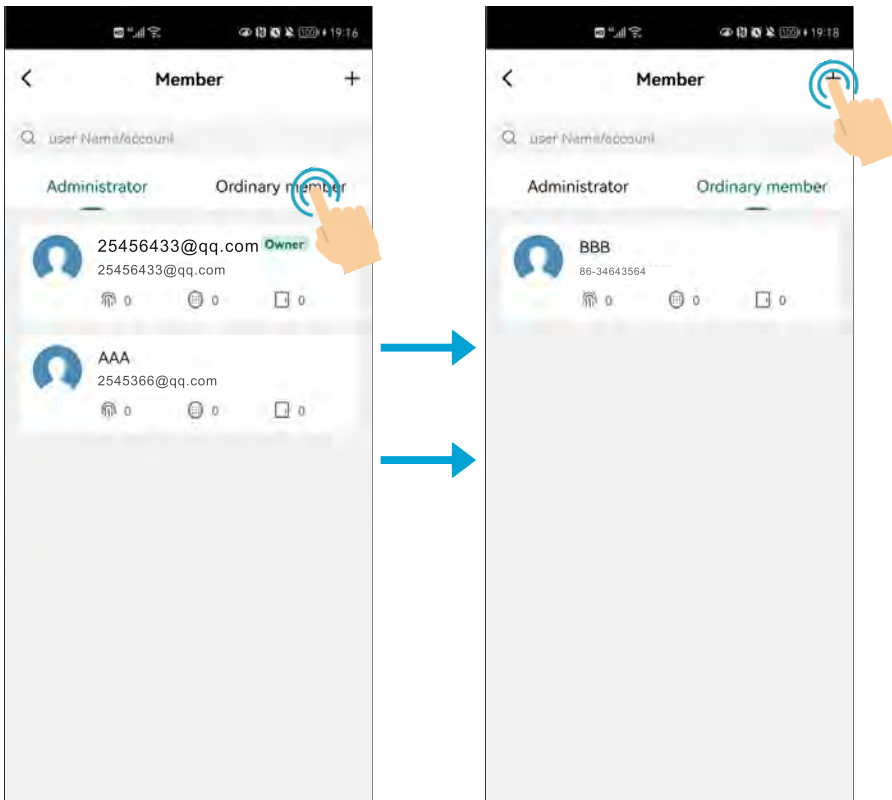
19:16

Member

user Name/account

Administrator

Ordinary member

25456433@qq.com Owner
25456433@qq.com
0 0 0

AAA
2545366@qq.com
0 0 0

19:18

Member

user Name/account

Administrator

Ordinary member

BBB
86-34643564
0 0 0